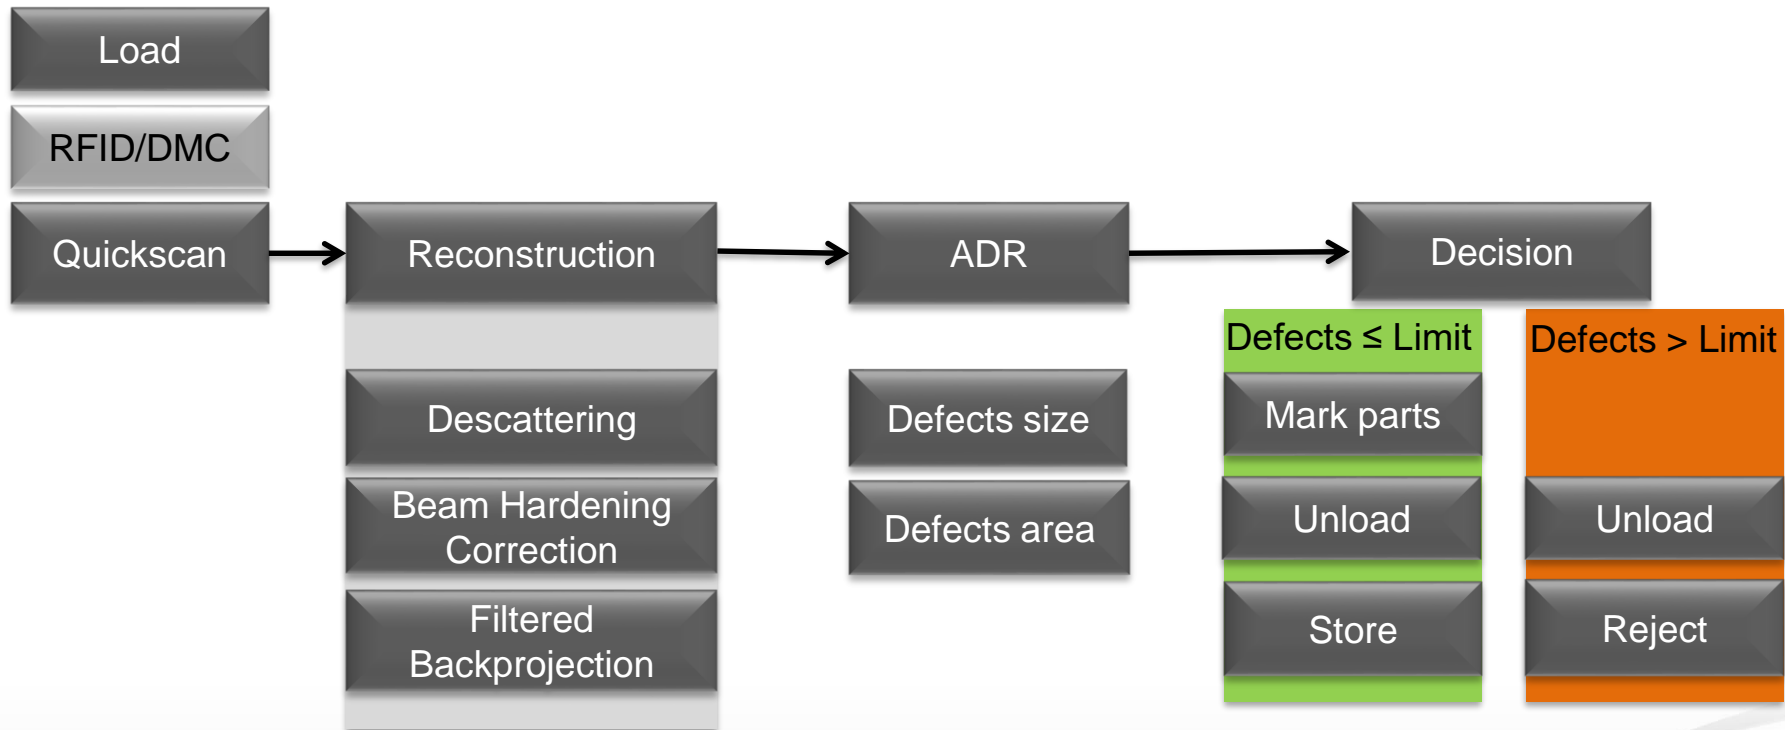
Load

RFID/DMC

Quickscan

Reconstruction

Descattering

Beam Hardening Correction

Filtered Backprojection

ADR

Defects size

Defects area

Decision

Defects ≤ Limit

Mark parts

Unload

Store

Defects > Limit

Unload

Reject